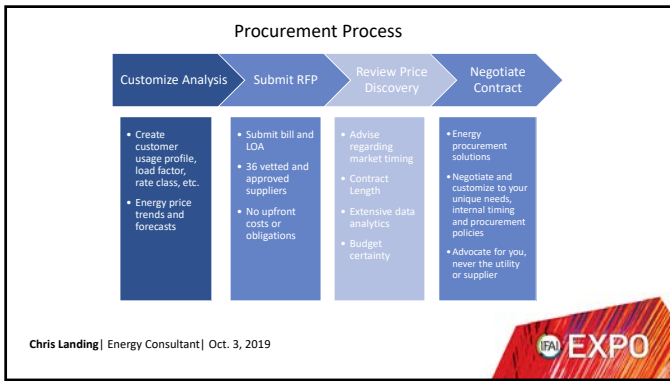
Procurement Process

Customize Analysis

Submit RFP

Review Price Discovery

Negotiate Contract

- Create customer usage profile, load factor, rate class, etc.
- Energy price trends and forecasts

- Submit bill and LOA
- 36 vetted and approved suppliers
- No upfront costs or obligations

- Advise regarding market timing
- Contract Length
- Extensive data analytics
- Budget certainty

- Energy procurement solutions
- Negotiate and customize to your unique needs, internal timing and procurement policies
- Advocate for you, never the utility or supplier

**Chris Landing**| Energy Consultant| Oct. 3, 2019

IFAI EXPO